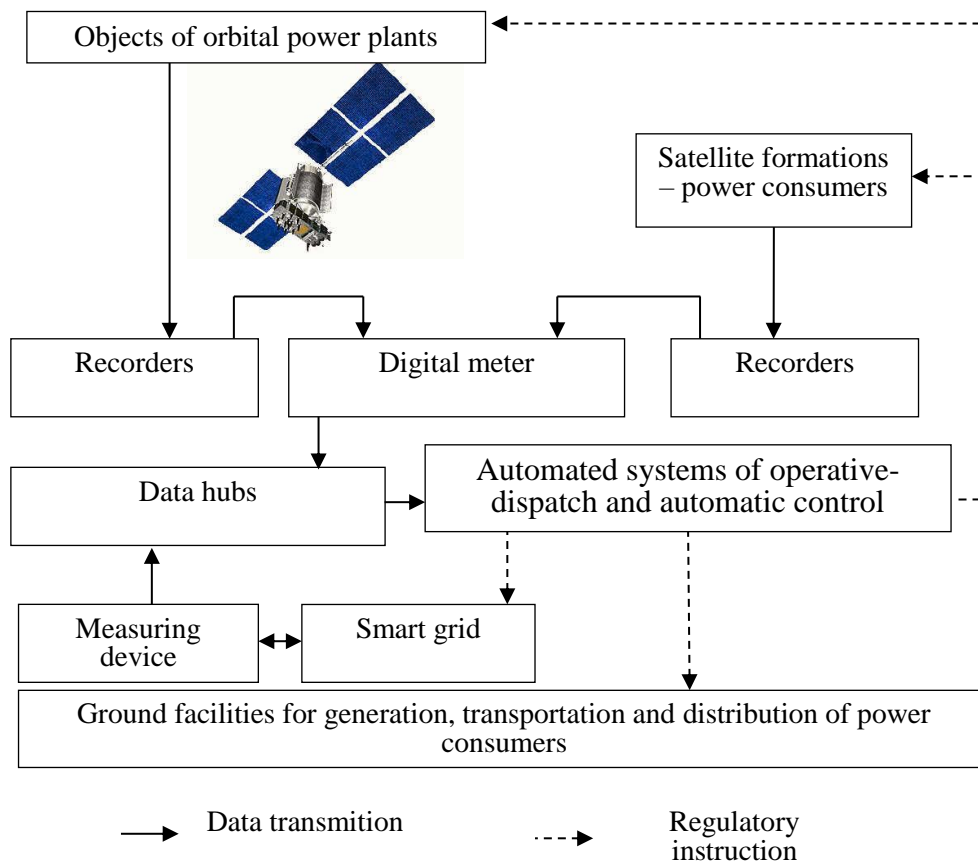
Objects of orbital power plants

Satellite formations – power consumers

Recorders

Digital meter

Recorders

Data hubs

Automated systems of operative-dispatch and automatic control

Measuring device

Smart grid

Ground facilities for generation, transportation and distribution of power consumers

Data transmition

Regulatory instruction